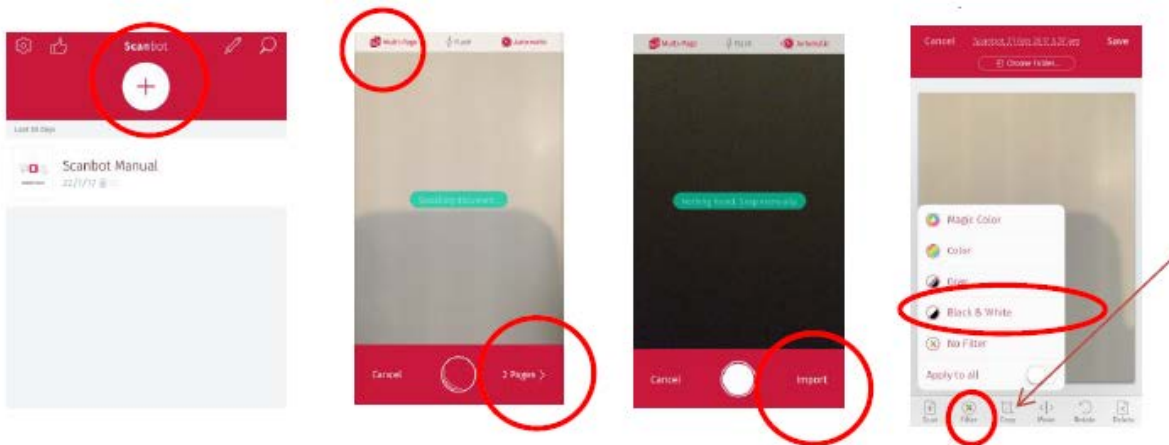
Scanbot

Last 30 Days

Scanbot Manual

22/1/17

Multi-Page Flash Automatic

Searching document...

Cancel

2 Pages >

Multi-Page Flash Automatic

Nothing found. Snap manually.

Cancel

Import

Cancel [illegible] Save

Choose Folder...

Magic Color

Color

Gray

Black & White

No Filter

Apply to all

Scan Filter Crop Move Rotate Delete